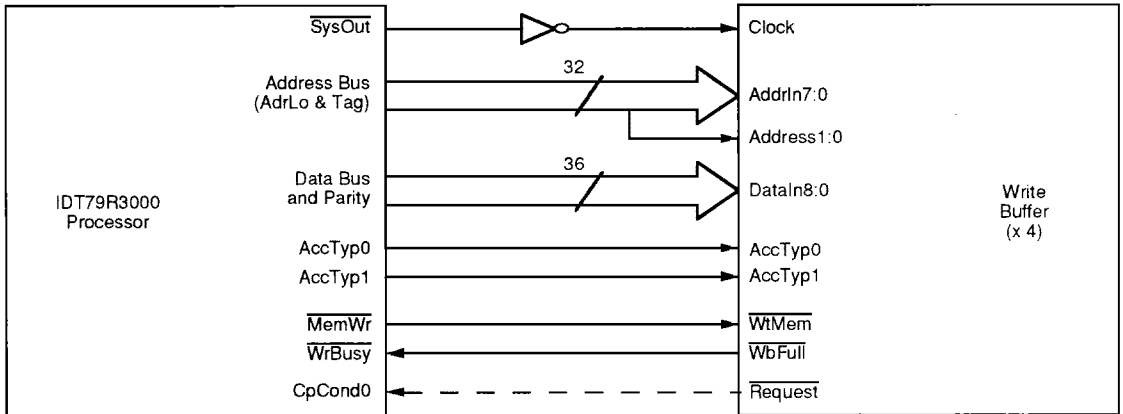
IDT79R3000
Processor

$\overline{\text{SysOut}}$

Address Bus
(AdrLo & Tag)

Data Bus
and Parity

AccTyp0

AccTyp1

$\overline{\text{MemWr}}$

$\overline{\text{WrBusy}}$

CpCond0

32

36

Clock

AddrIn7:0

Address1:0

DataIn8:0

AccTyp0

AccTyp1

$\overline{\text{WtMem}}$

$\overline{\text{WbFull}}$

$\overline{\text{Request}}$

Write
Buffer
(x 4)